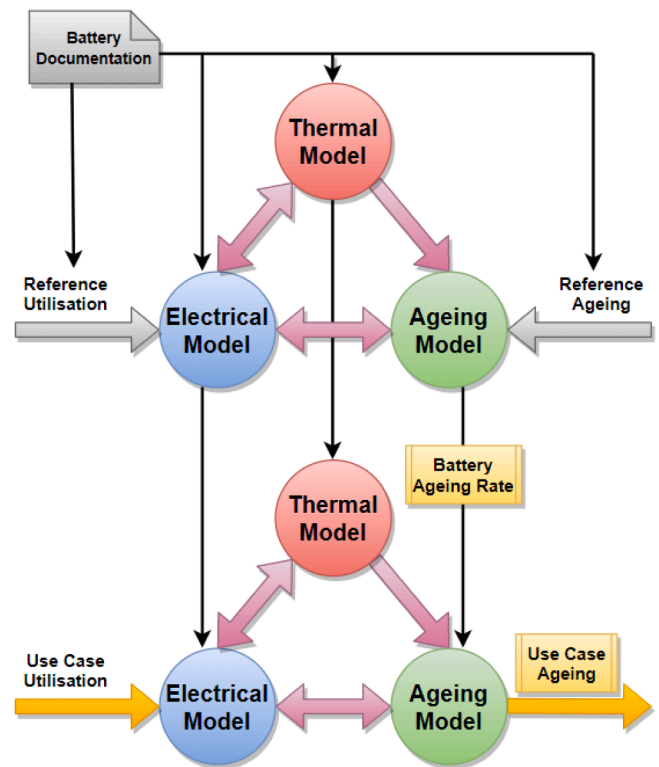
Battery Documentation

Thermal Model

Reference Utilisation

Electrical Model

Ageing Model

Reference Ageing

Battery Ageing Rate

Thermal Model

Use Case Utilisation

Electrical Model

Ageing Model

Use Case Ageing